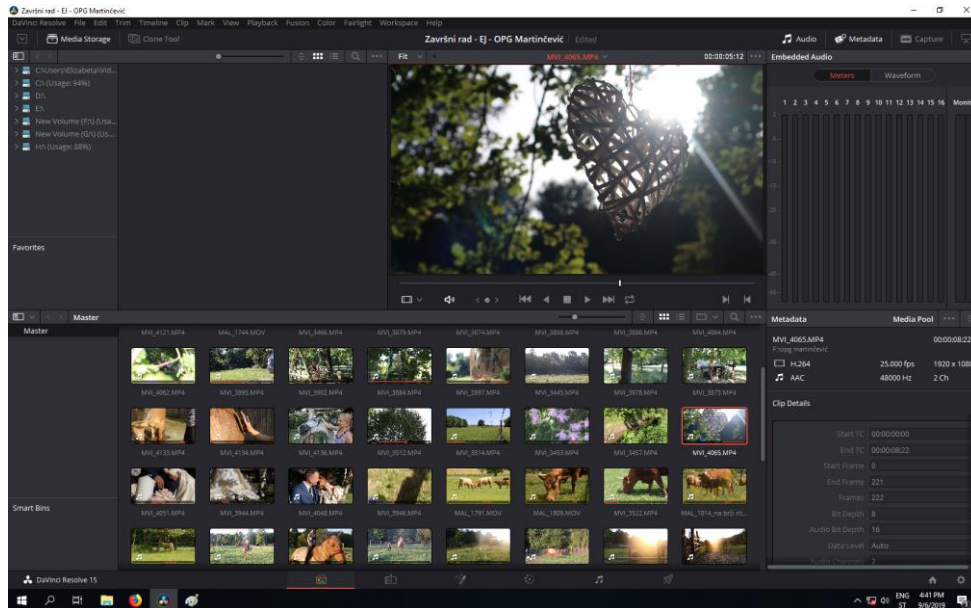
Završni rad - EJ - OPG Martinčević

DaVinci Resolve File Edit Trim Timeline Clip Mark View Playback Fusion Color Fairlight Workspace Help

Media Storage Clone Tool

Završni rad - EJ - OPG Martinčević Edited

Audio Metadata Capture

Fit

MVI_4065.MP4

00:00:05:12

Embedded Audio

Meters Waveform

1 2 3 4 5 6 7 8 9 10 11 12 13 14 15 16

C:\Users\Elizabeta\Vid...
C:\ (Usage: 94%)
D:\
E:\
New Volume (F:\) (Usa...
New Volume (G:\) (Us...
H:\ (Usage: 88%)

Favorites

Master

Master

MVI_4121.MP4 MAL_1744.MOV MVI_3466.MP4 MVI_3879.MP4 MVI_3874.MP4 MVI_3898.MP4 MVI_3886.MP4 MVI_4064.MP4

MVI_4062.MP4 MVI_3895.MP4 MVI_3902.MP4 MVI_3884.MP4 MVI_3897.MP4 MVI_3445.MP4 MVI_3978.MP4 MVI_3873.MP4

MVI_4133.MP4 MVI_4134.MP4 MVI_4136.MP4 MVI_3512.MP4 MVI_3514.MP4 MVI_3453.MP4 MVI_3457.MP4 MVI_4065.MP4

MVI_4051.MP4 MVI_3944.MP4 MVI_4048.MP4 MVI_3946.MP4 MAL_1791.MOV MAL_1809.MOV MVI_3522.MP4 MAL_1814_na brdi ot...

Smart Bins

Metadata

Media Pool

MVI_4065.MP4
F:\opg martinčević

H.264 25.000 fps 1920 x 1080
AAC 48000 Hz 2 Ch

00:00:08:22

Clip Details

Start TC 00:00:00:00
End TC 00:00:08:22
Start Frame 0
End Frame 221
Frames 222
Bit Depth 8
Audio Bit Depth 16
Data Level Auto
Audio Channels 2

DaVinci Resolve 15

ENG ST 4:41 PM 9/6/2019